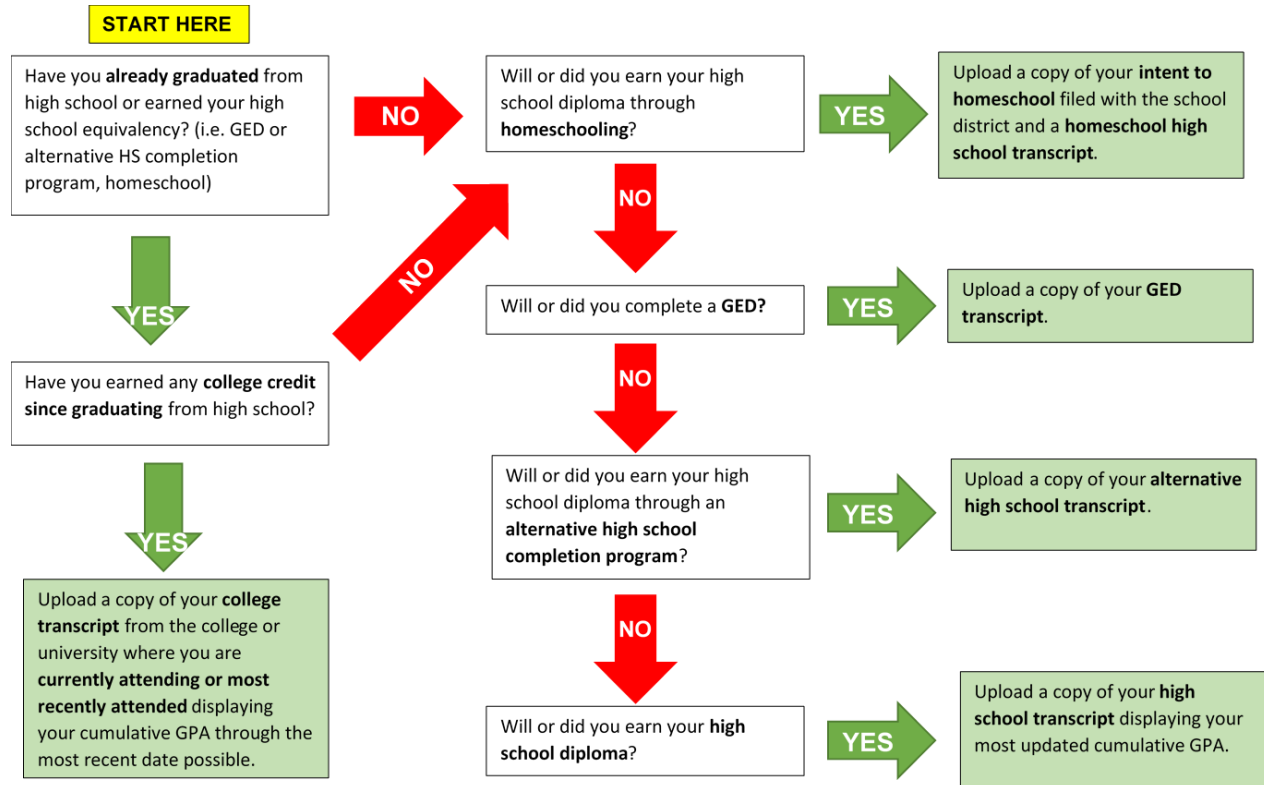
START HERE

Have you already graduated from high school or earned your high school equivalency? (i.e. GED or alternative HS completion program, homeschool)

YES

Have you earned any college credit since graduating from high school?

YES

Upload a copy of your college transcript from the college or university where you are currently attending or most recently attended displaying your cumulative GPA through the most recent date possible.

NO

NO

Will or did you earn your high school diploma through homeschooling?

YES

Upload a copy of your intent to homeschool filed with the school district and a homeschool high school transcript.

NO

Will or did you complete a GED?

YES

Upload a copy of your GED transcript.

NO

Will or did you earn your high school diploma through an alternative high school completion program?

YES

Upload a copy of your alternative high school transcript.

NO

Will or did you earn your high school diploma?

YES

Upload a copy of your high school transcript displaying your most updated cumulative GPA.